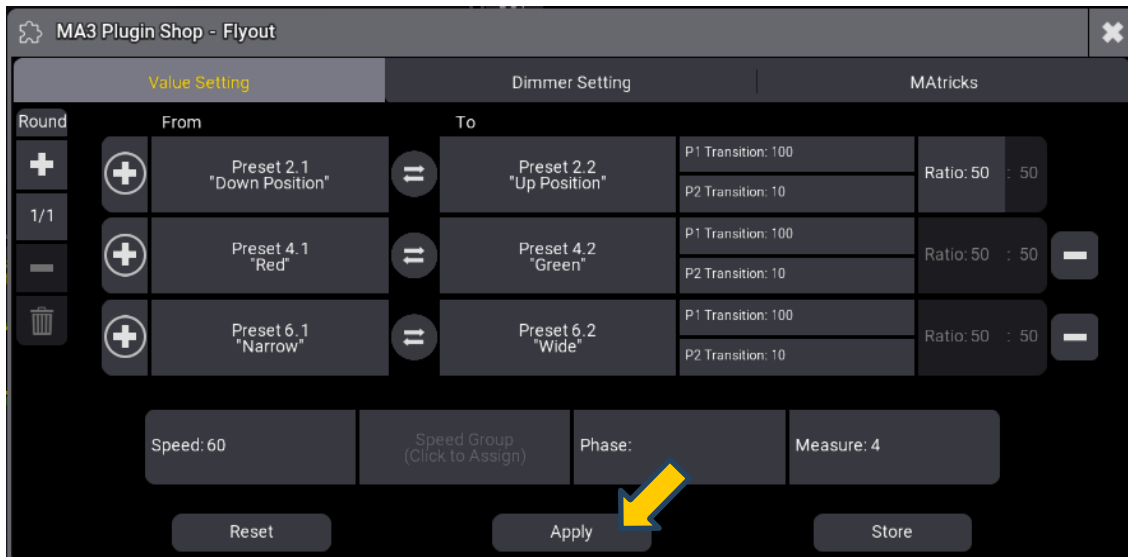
MA3 Plugin Shop - Flyout

Value Setting
Dimmer Setting
MAtricks

Round
1/1

From
To

Preset 2.1
"Down Position"
Preset 2.2
"Up Position"
P1 Transition: 100
P2 Transition: 10
Ratio: 50 : 50

Preset 4.1
"Red"
Preset 4.2
"Green"
P1 Transition: 100
P2 Transition: 10
Ratio: 50 : 50

Preset 6.1
"Narrow"
Preset 6.2
"Wide"
P1 Transition: 100
P2 Transition: 10
Ratio: 50 : 50

Speed: 60
Speed Group
(Click to Assign)
Phase:
Measure: 4

Reset
Apply
Store